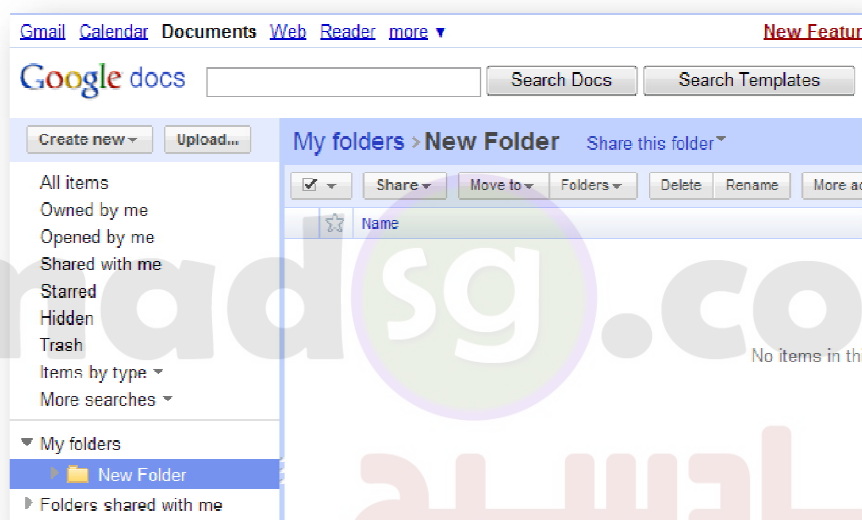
Gmail Calendar Documents Web Reader more ▼ New Featur

Google docs Search Docs Search Templates

Create new ▾ Upload...

All items
Owned by me
Opened by me
Shared with me
Starred
Hidden
Trash
Items by type ▾
More searches ▾

My folders
New Folder
Folders shared with me

My folders › New Folder Share this folder ▾

Share ▾ Move to ▾ Folders ▾ Delete Rename More ac

Name

No items in th

madsg.co